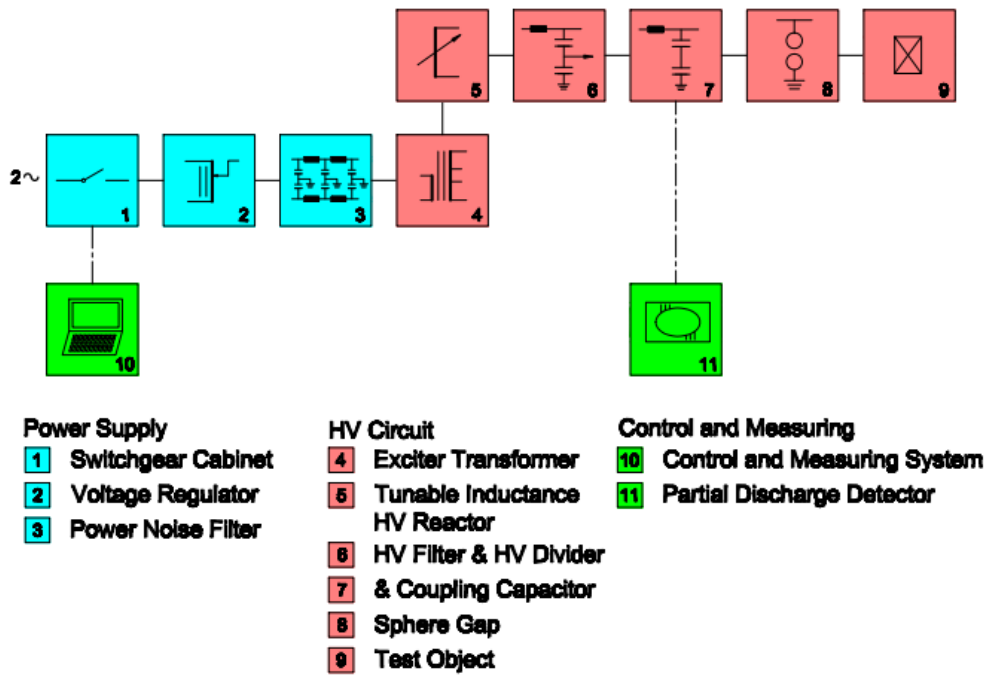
5 6 7 8 9

2~ 1 2 3 4

10 11

Power Supply
1 Switchgear Cabinet
2 Voltage Regulator
3 Power Noise Filter

HV Circuit
4 Exciter Transformer
5 Tunable Inductance HV Reactor
6 HV Filter & HV Divider
7 & Coupling Capacitor
8 Sphere Gap
9 Test Object

Control and Measuring
10 Control and Measuring System
11 Partial Discharge Detector